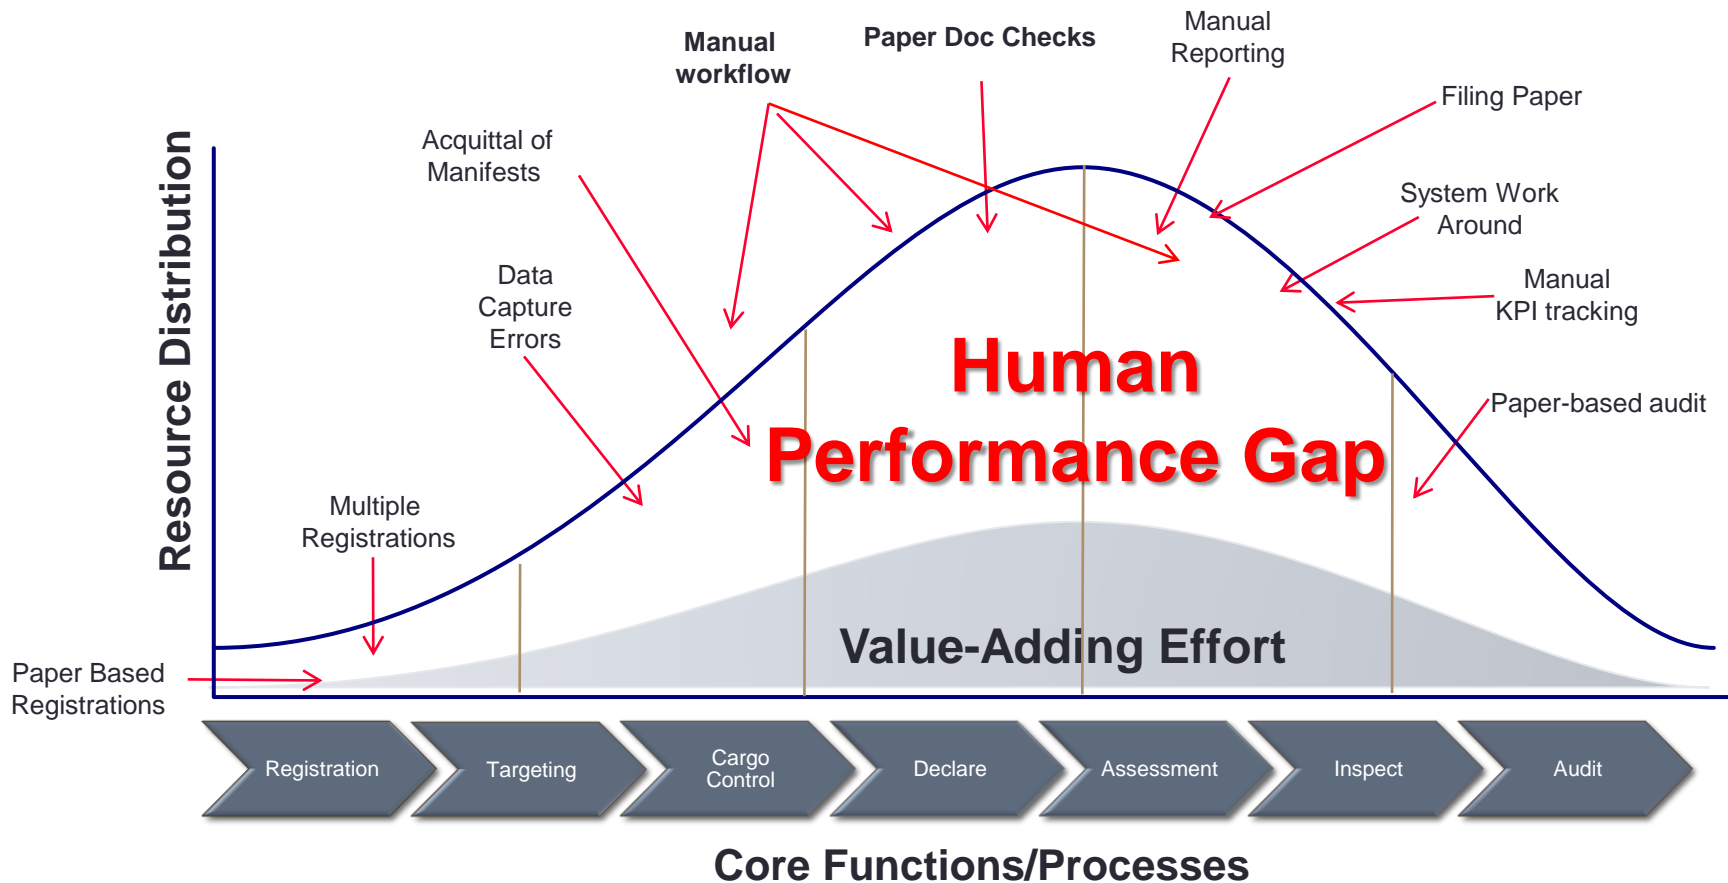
Resource Distribution

Manual workflow

Paper Doc Checks

Manual Reporting

Filing Paper

Acquittal of Manifests

System Work Around

Data Capture Errors

Manual KPI tracking

Human Performance Gap

Paper-based audit

Multiple Registrations

Value-Adding Effort

Paper Based Registrations

Registration

Targeting

Cargo Control

Declare

Assessment

Inspect

Audit

Core Functions/Processes